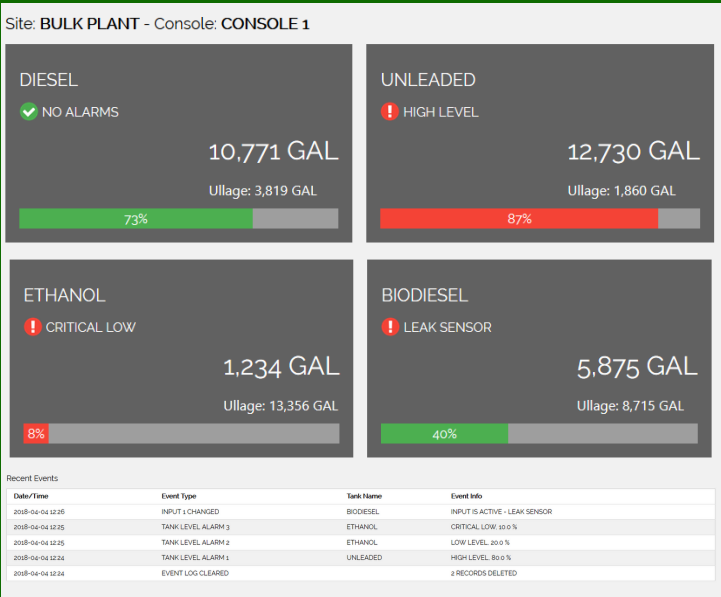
Site: **BULK PLANT** - Console: **CONSOLE 1**

DIESEL

NO ALARMS

10,771 GAL

Ullage: 3,819 GAL

73%

UNLEADED

HIGH LEVEL

12,730 GAL

Ullage: 1,860 GAL

87%

ETHANOL

CRITICAL LOW

1,234 GAL

Ullage: 13,356 GAL

8%

BIODIESEL

LEAK SENSOR

5,875 GAL

Ullage: 8,715 GAL

40%

Recent Events

| Date/Time | Event Type | Tank Name | Event Info |
|---|---|---|---|
| 2018-04-04 12:26 | INPUT 1 CHANGED | BIODIESEL | INPUT IS ACTIVE - LEAK SENSOR |
| 2018-04-04 12:25 | TANK LEVEL ALARM 3 | ETHANOL | CRITICAL LOW. 10.0 % |
| 2018-04-04 12:25 | TANK LEVEL ALARM 2 | ETHANOL | LOW LEVEL. 20.0 % |
| 2018-04-04 12:24 | TANK LEVEL ALARM 1 | UNLEADED | HIGH LEVEL. 80.0 % |
| 2018-04-04 12:24 | EVENT LOG CLEARED | | 2 RECORDS DELETED |